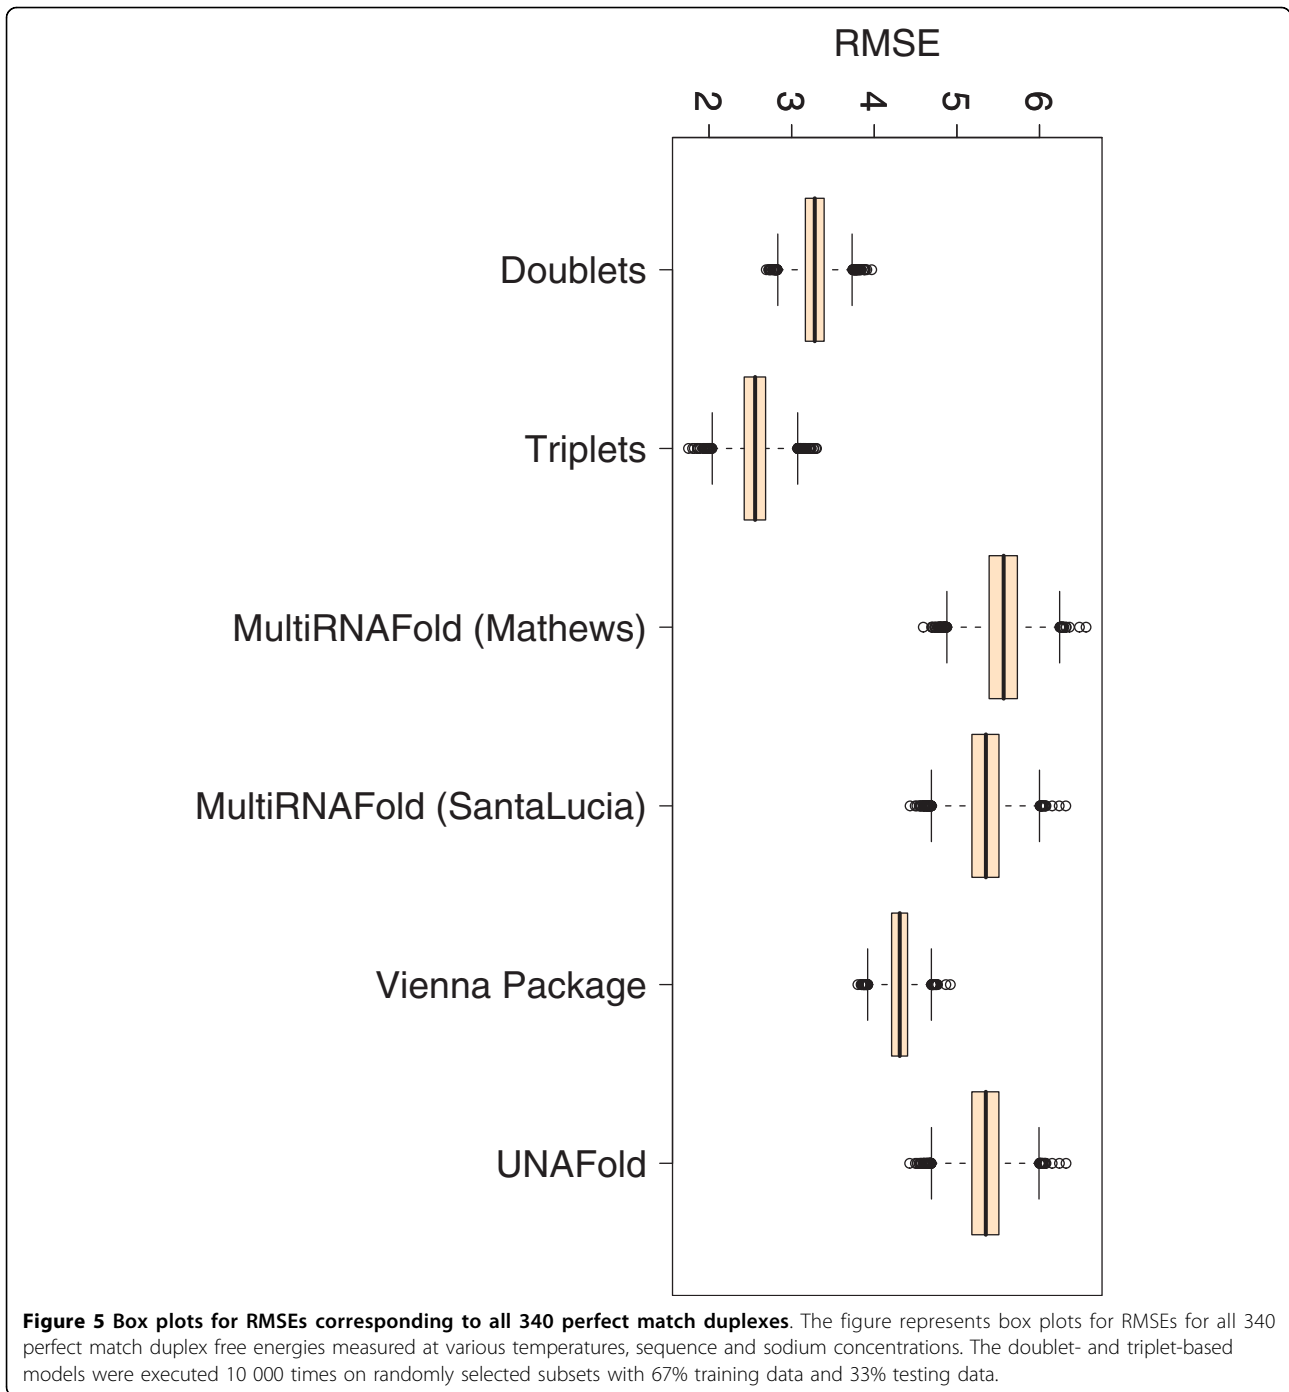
RMSE

2 3 4 5 6

Doublets

Triplets

MultiRNAFold (Mathews)

MultiRNAFold (SantaLucia)

Vienna Package

UNAFold

**Figure 5 Box plots for RMSEs corresponding to all 340 perfect match duplexes**. The figure represents box plots for RMSEs for all 340 perfect match duplex free energies measured at various temperatures, sequence and sodium concentrations. The doublet- and triplet-based models were executed 10 000 times on randomly selected subsets with 67% training data and 33% testing data.